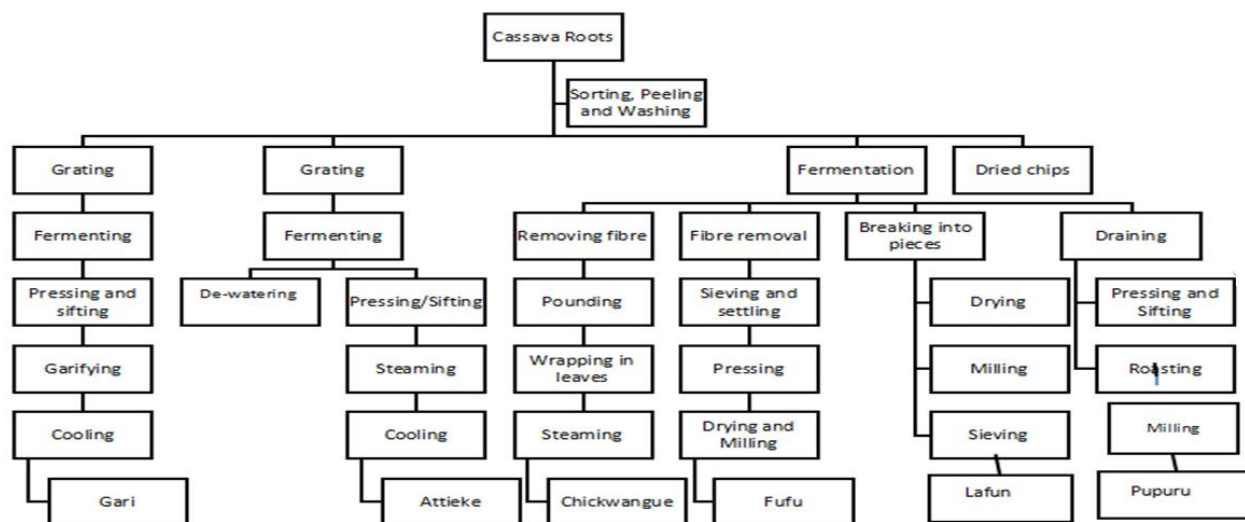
Cassava Roots

Sorting, Peeling and Washing

Grating

Fermenting

Pressing and sifting

Garifying

Cooling

Gari

Grating

Fermenting

De-watering

Pressing/Sifting

Steaming

Cooling

Attieke

Fermentation

Removing fibre

Pounding

Wrapping in leaves

Steaming

Chickwangue

Fibre removal

Sieving and settling

Pressing

Drying and Milling

Fufu

Breaking into pieces

Drying

Milling

Sieving

Lafun

Dried chips

Draining

Pressing and Sifting

Roasting

Milling

Pupuru